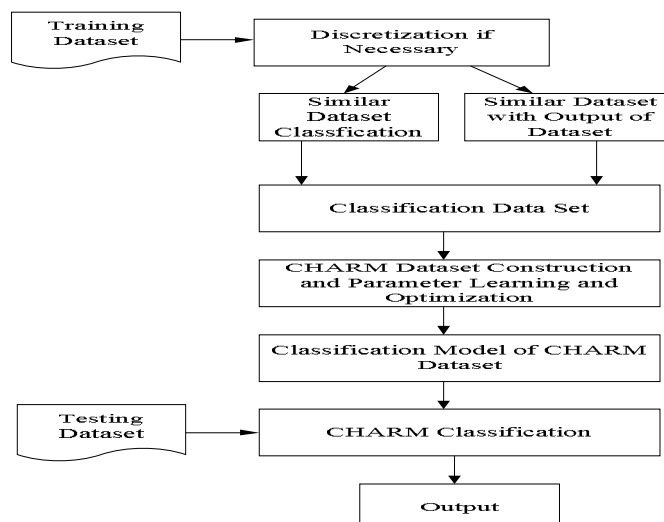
Training Dataset

Discretization if Necessary

Similar Dataset Classfication

Similar Dataset with Output of Dataset

Classification Data Set

CHARM Dataset Construction and Parameter Learning and Optimization

Classification Model of CHARM Dataset

Testing Dataset

CHARM Classification

Output